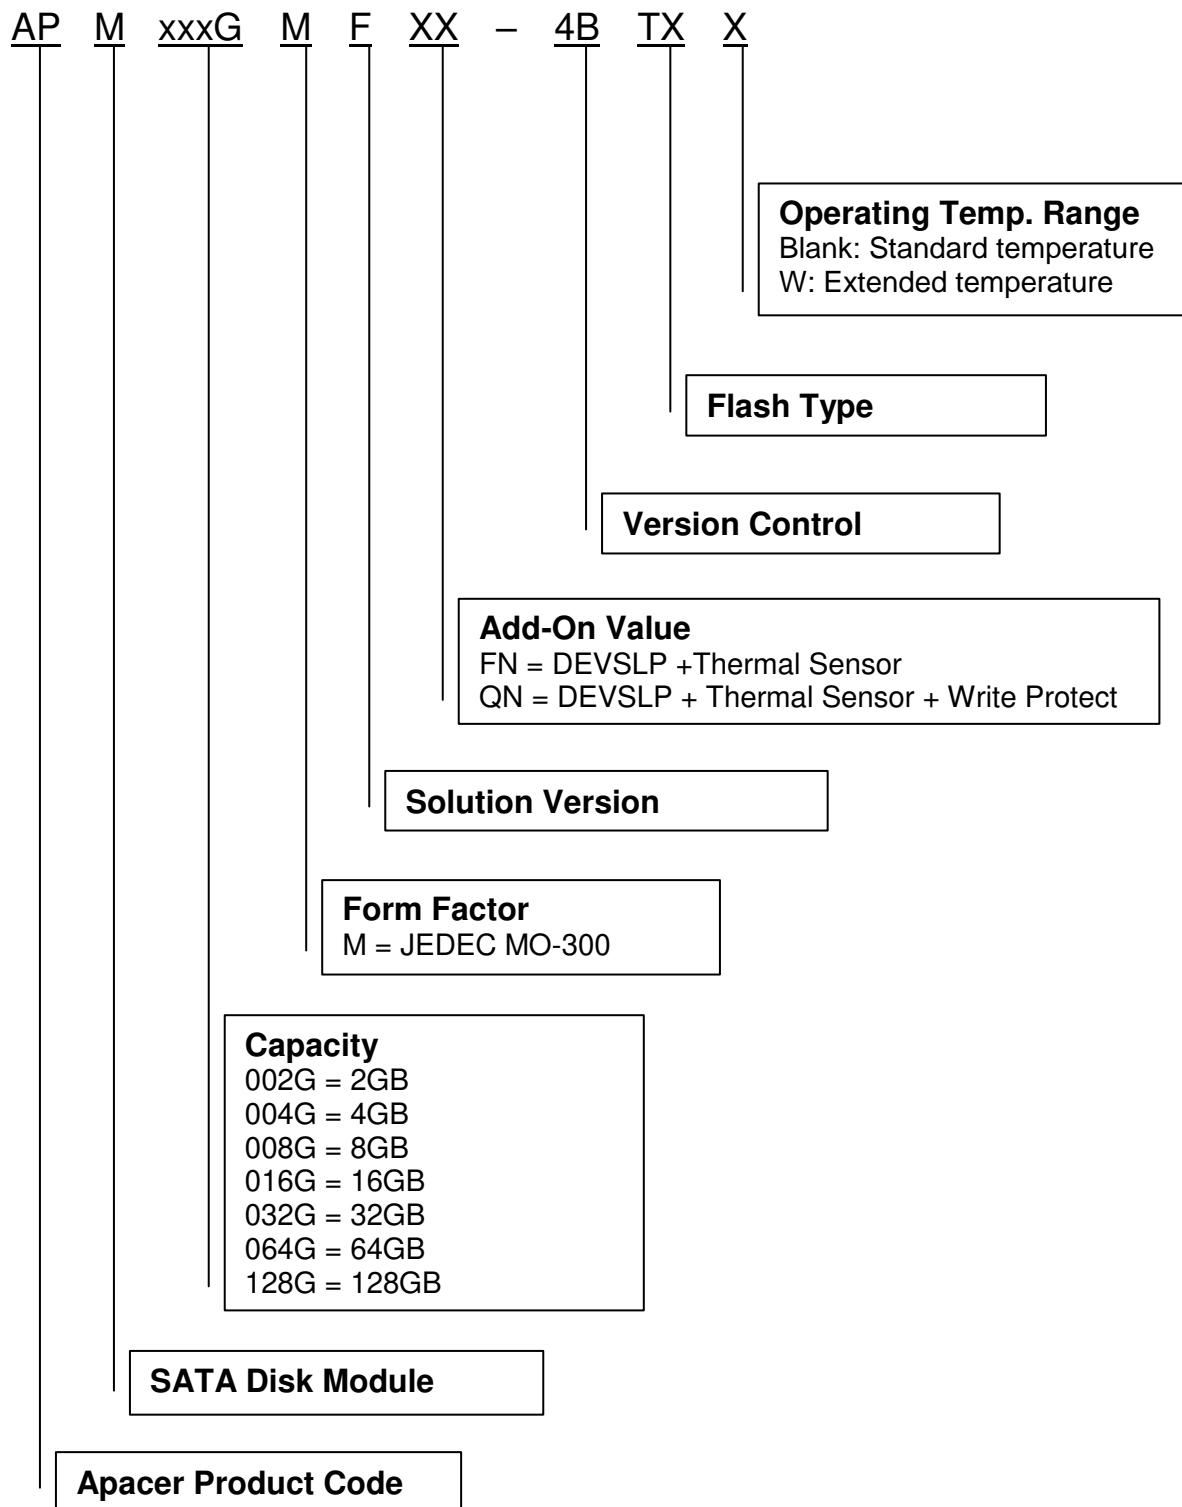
AP M xxxG M F XX – 4B TX X

**Operating Temp. Range**
Blank: Standard temperature
W: Extended temperature

**Flash Type**

**Version Control**

**Add-On Value**
FN = DEVSLP +Thermal Sensor
QN = DEVSLP + Thermal Sensor + Write Protect

**Solution Version**

**Form Factor**
M = JEDEC MO-300

**Capacity**
002G = 2GB
004G = 4GB
008G = 8GB
016G = 16GB
032G = 32GB
064G = 64GB
128G = 128GB

**SATA Disk Module**

**Apacer Product Code**